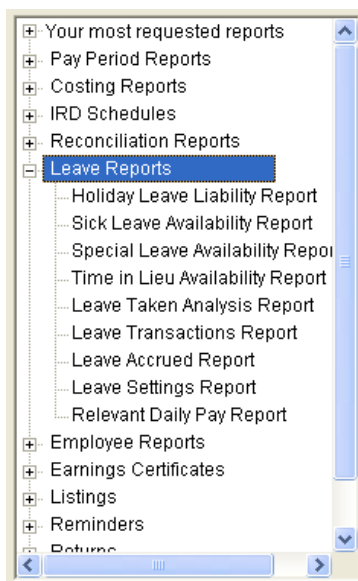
Your most requested reports
Pay Period Reports
Costing Reports
IRD Schedules
Reconciliation Reports
Leave Reports
Holiday Leave Liability Report
Sick Leave Availability Report
Special Leave Availability Repor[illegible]
Time in Lieu Availability Report
Leave Taken Analysis Report
Leave Transactions Report
Leave Accrued Report
Leave Settings Report
Relevant Daily Pay Report
Employee Reports
Earnings Certificates
Listings
Reminders
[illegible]